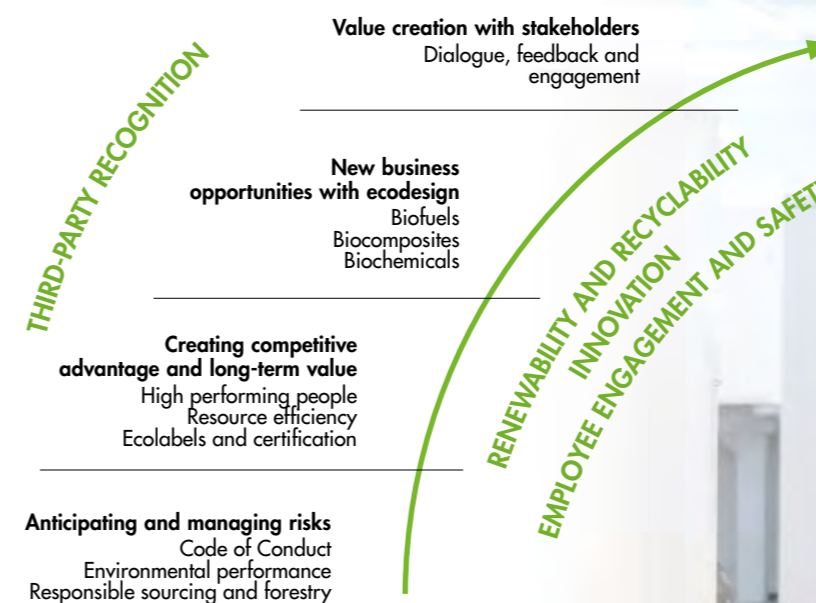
THIRD-PARTY RECOGNITION

Value creation with stakeholders
Dialogue, feedback and engagement

New business opportunities with ecodesign
Biofuels
Biocomposites
Biochemicals

Creating competitive advantage and long-term value
High performing people
Resource efficiency
Ecolabels and certification

Anticipating and managing risks
Code of Conduct
Environmental performance
Responsible sourcing and forestry

RENEWABILITY AND RECYCLABILITY
INNOVATION
EMPLOYEE ENGAGEMENT AND SAFET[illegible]